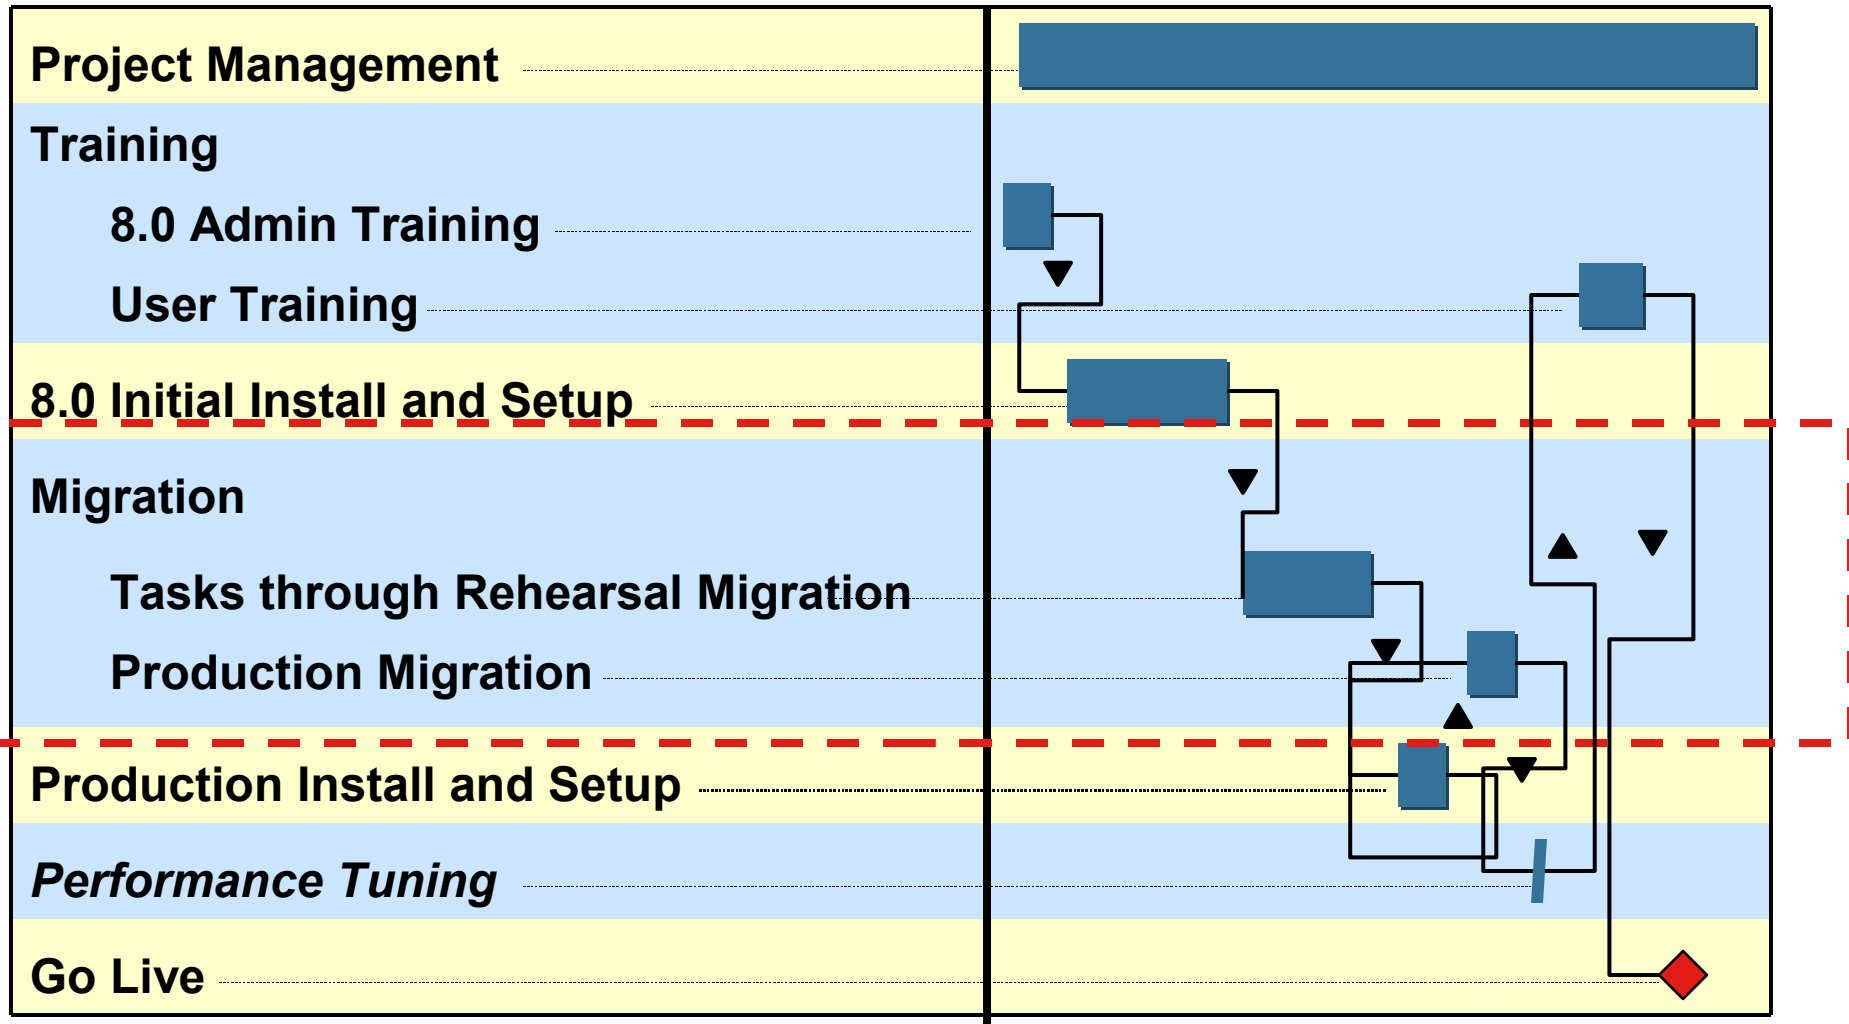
Project Management

Training

8.0 Admin Training

User Training

8.0 Initial Install and Setup

Migration

Tasks through Rehearsal Migration

Production Migration

Production Install and Setup

*Performance Tuning*

Go Live